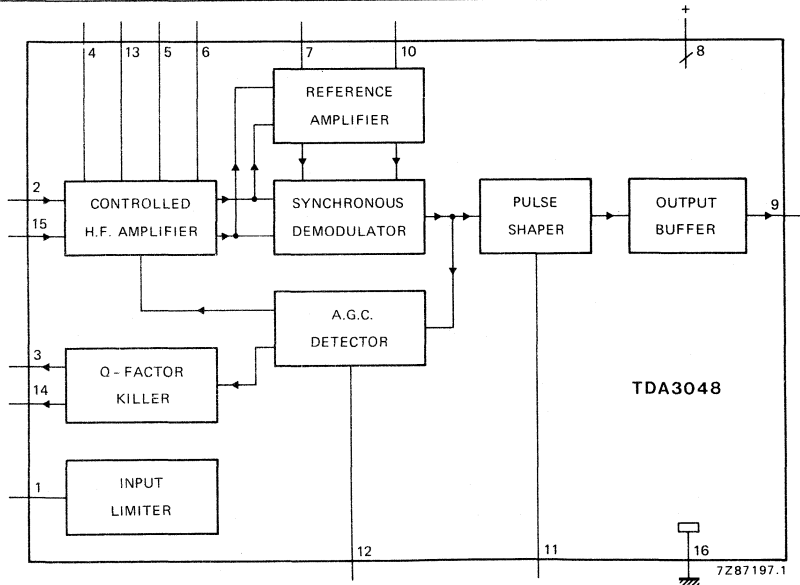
+
4 13 5 6 7 10 8

REFERENCE AMPLIFIER

2
15
CONTROLLED H.F. AMPLIFIER

SYNCHRONOUS DEMODULATOR

PULSE SHAPER

OUTPUT BUFFER

9

A.G.C. DETECTOR

3
14
Q - FACTOR KILLER

TDA3048

1
INPUT LIMITER

12 11 16

7Z87197.1